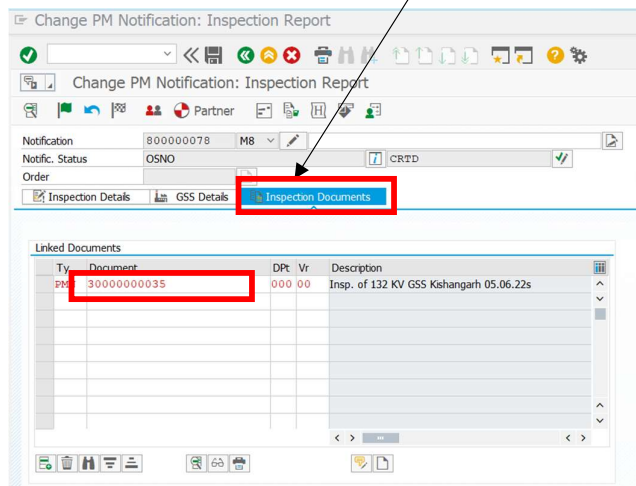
Change PM Notification: Inspection Report

Change PM Notification: Inspection Report

Partner

Notification 800000078 M8
Notific. Status OSNO CRTD
Order

Inspection Details GSS Details Inspection Documents

Linked Documents

| Ty. | Document | DPt | Vr | Description |
|---|---|---|---|---|
| PM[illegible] | 30000000035 | 000 | 00 | Insp. of 132 KV GSS Kishangarh 05.06.22s |